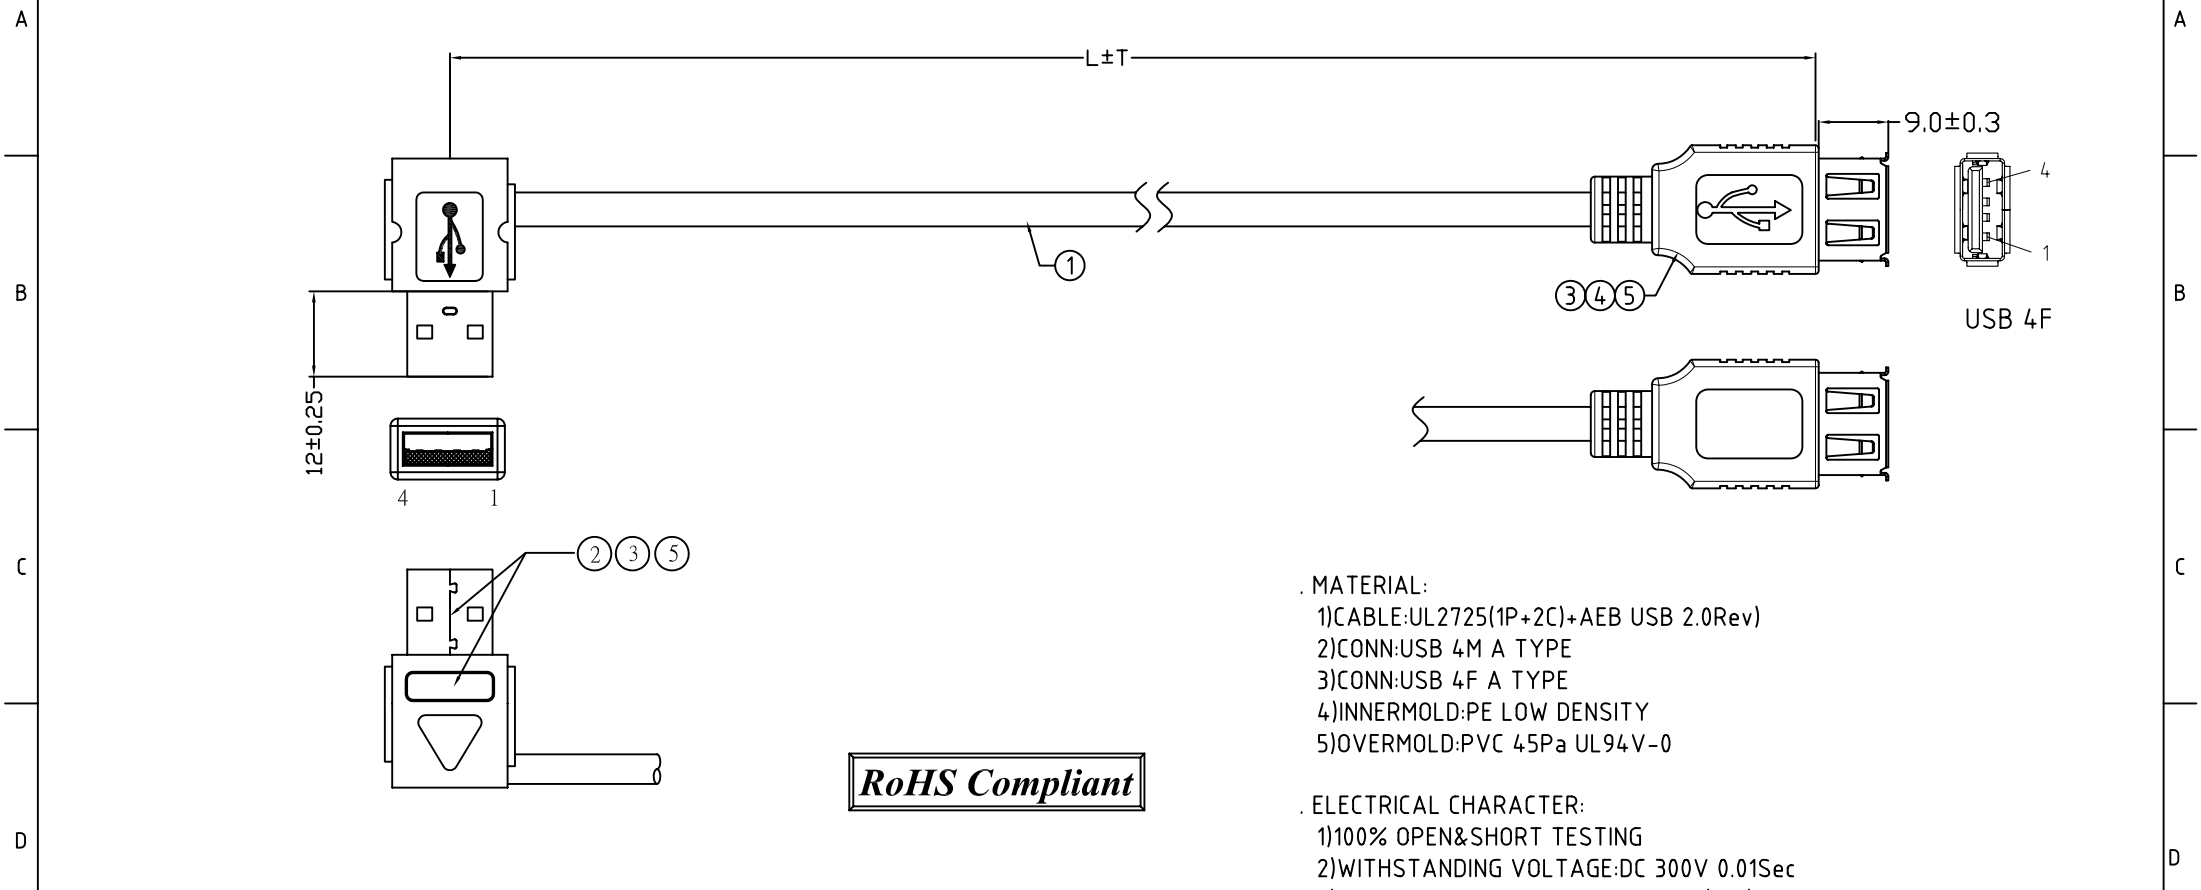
A
B
C
D

L±T

9.0±0.3

4
1

USB 4F

①

③④⑤

12±0.25

4 1

②③⑤

RoHS Compliant

. MATERIAL:
1)CABLE:UL2725(1P+2C)+AEB USB 2.0Rev)
2)CONN:USB 4M A TYPE
3)CONN:USB 4F A TYPE
4)INNERMOLD:PE LOW DENSITY
5)OVERMOLD:PVC 45Pa UL94V-0

. ELECTRICAL CHARACTER:
1)100% OPEN&SHORT TESTING
2)WITHSTANDING VOLTAGE:DC 300V 0.01Sec

A
B
C
D